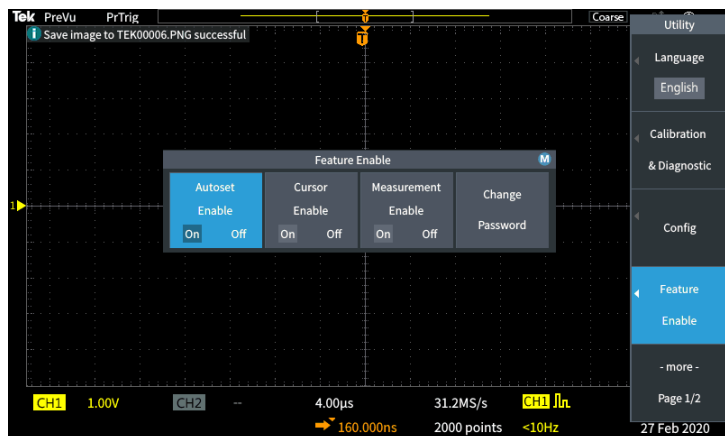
Tek PreVu PrTrig Coarse

Save image to TEK00006.PNG successful

Utility

Language
English

Calibration
& Diagnostic

Config

Feature
Enable

- more -
Page 1/2

Feature Enable

Autoset
Enable
On Off

Cursor
Enable
On Off

Measurement
Enable
On Off

Change
Password

1

CH1 1.00V CH2 -- 4.00µs 31.2MS/s CH1

160.000ns 2000 points <10Hz 27 Feb 2020